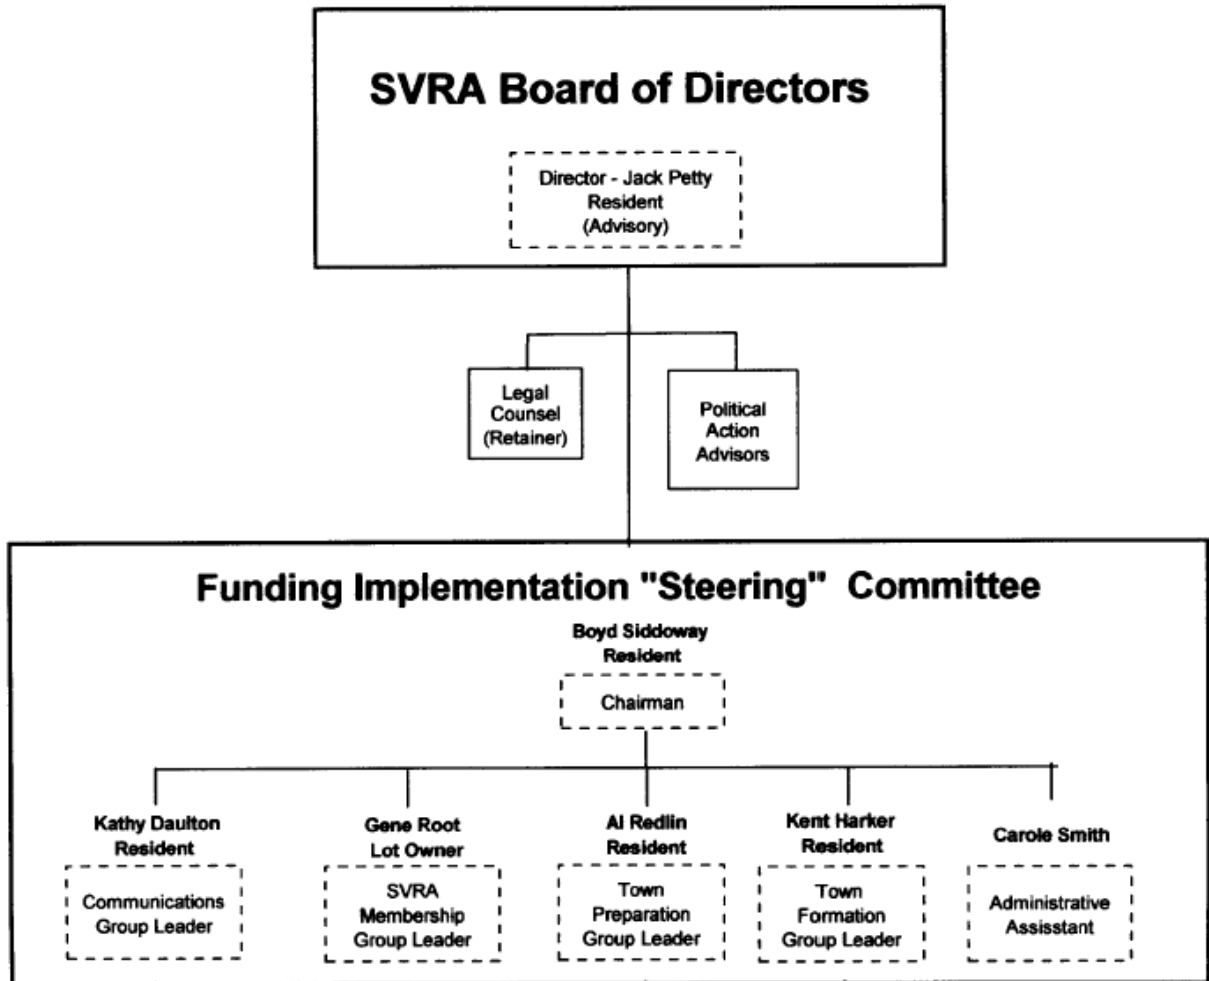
SVRA Board of Directors

Director - Jack Petty
Resident
(Advisory)

Legal
Counsel
(Retainer)

Political
Action
Advisors

Funding Implementation "Steering" Committee

Boyd Siddoway
Resident

Chairman

Kathy Daulton
Resident

Communications
Group Leader

Gene Root
Lot Owner

SVRA
Membership
Group Leader

Al Redlin
Resident

Town
Preparation
Group Leader

Kent Harker
Resident

Town
Formation
Group Leader

Carole Smith

Administrative
Assisstant